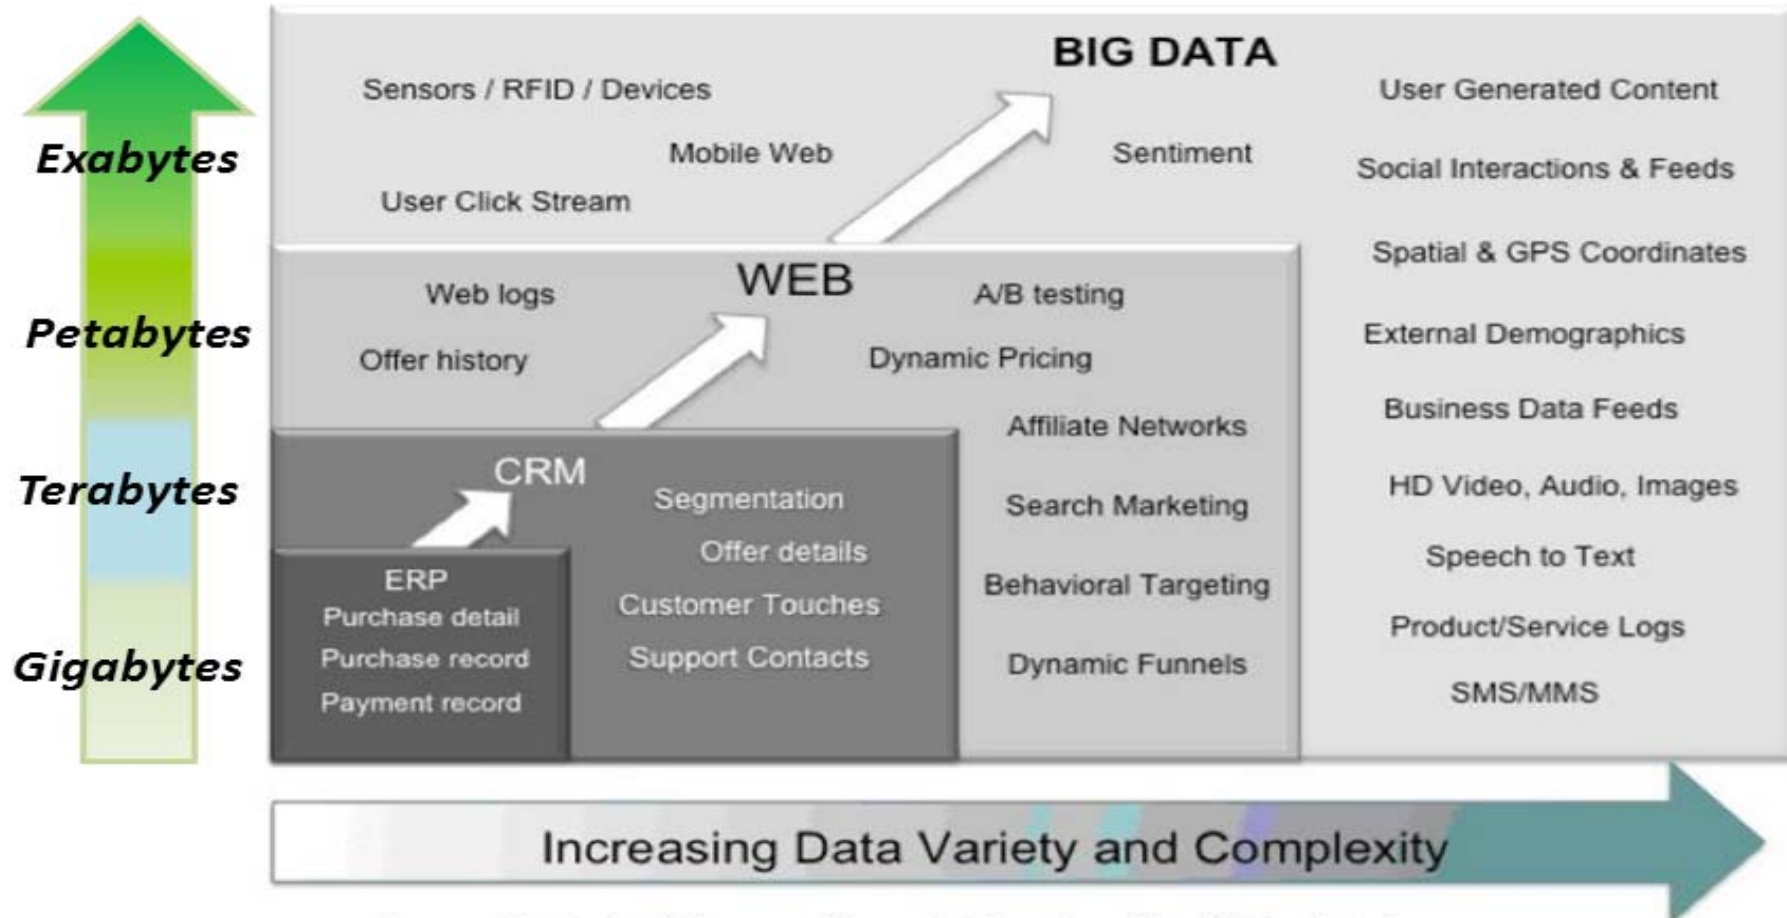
Exabytes

Petabytes

Terabytes

Gigabytes

BIG DATA

Sensors / RFID / Devices

Mobile Web

User Click Stream

Sentiment

User Generated Content

Social Interactions & Feeds

Spatial & GPS Coordinates

External Demographics

Business Data Feeds

HD Video, Audio, Images

Speech to Text

Product/Service Logs

SMS/MMS

WEB

Web logs

Offer history

A/B testing

Dynamic Pricing

Affiliate Networks

Search Marketing

Behavioral Targeting

Dynamic Funnels

CRM

Segmentation

Offer details

Customer Touches

Support Contacts

ERP

Purchase detail

Purchase record

Payment record

Increasing Data Variety and Complexity